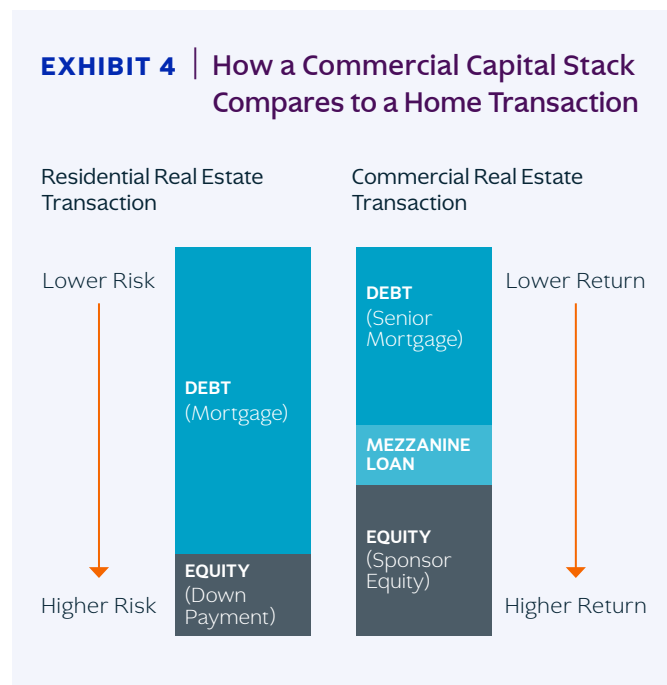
EXHIBIT 4 | How a Commercial Capital Stack Compares to a Home Transaction

Residential Real Estate Transaction

Lower Risk

Higher Risk

DEBT (Mortgage)

EQUITY (Down Payment)

Commercial Real Estate Transaction

DEBT (Senior Mortgage)

MEZZANINE LOAN

EQUITY (Sponsor Equity)

Lower Return

Higher Return